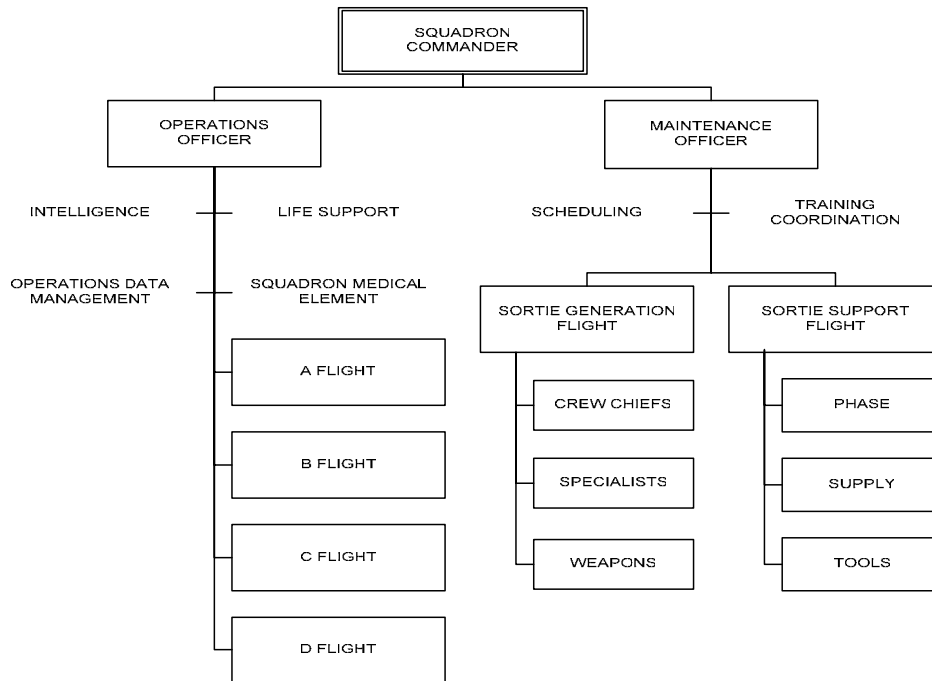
SQUADRON COMMANDER

OPERATIONS OFFICER

MAINTENANCE OFFICER

INTELLIGENCE

LIFE SUPPORT

SCHEDULING

TRAINING COORDINATION

OPERATIONS DATA MANAGEMENT

SQUADRON MEDICAL ELEMENT

SORTIE GENERATION FLIGHT

SORTIE SUPPORT FLIGHT

A FLIGHT

CREW CHIEFS

PHASE

B FLIGHT

SPECIALISTS

SUPPLY

C FLIGHT

WEAPONS

TOOLS

D FLIGHT